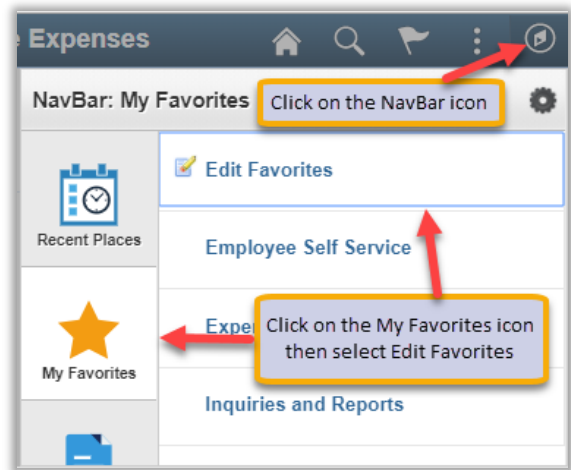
e Expenses

NavBar: My Favorites

Click on the NavBar icon

Recent Places

Edit Favorites

Employee Self Service

My Favorites

Exper

Click on the My Favorites icon then select Edit Favorites

Inquiries and Reports